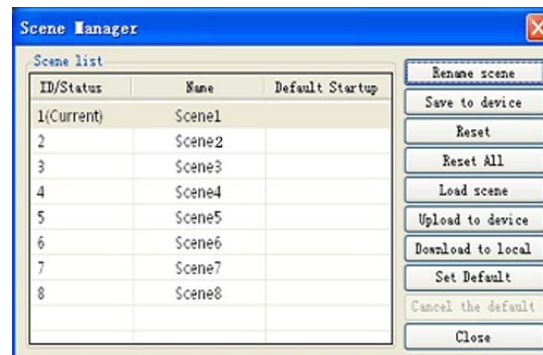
Scene Manager

Scene list

| ID/Status | Name | Default Startup |
|---|---|---|
| 1(Current) | Scene1 | |
| 2 | Scene2 | |
| 3 | Scene3 | |
| 4 | Scene4 | |
| 5 | Scene5 | |
| 6 | Scene6 | |
| 7 | Scene7 | |
| 8 | Scene8 | |

Rename scene
Save to device
Reset
Reset All
Load scene
Upload to device
Download to local
Set Default
Cancel the default
Close